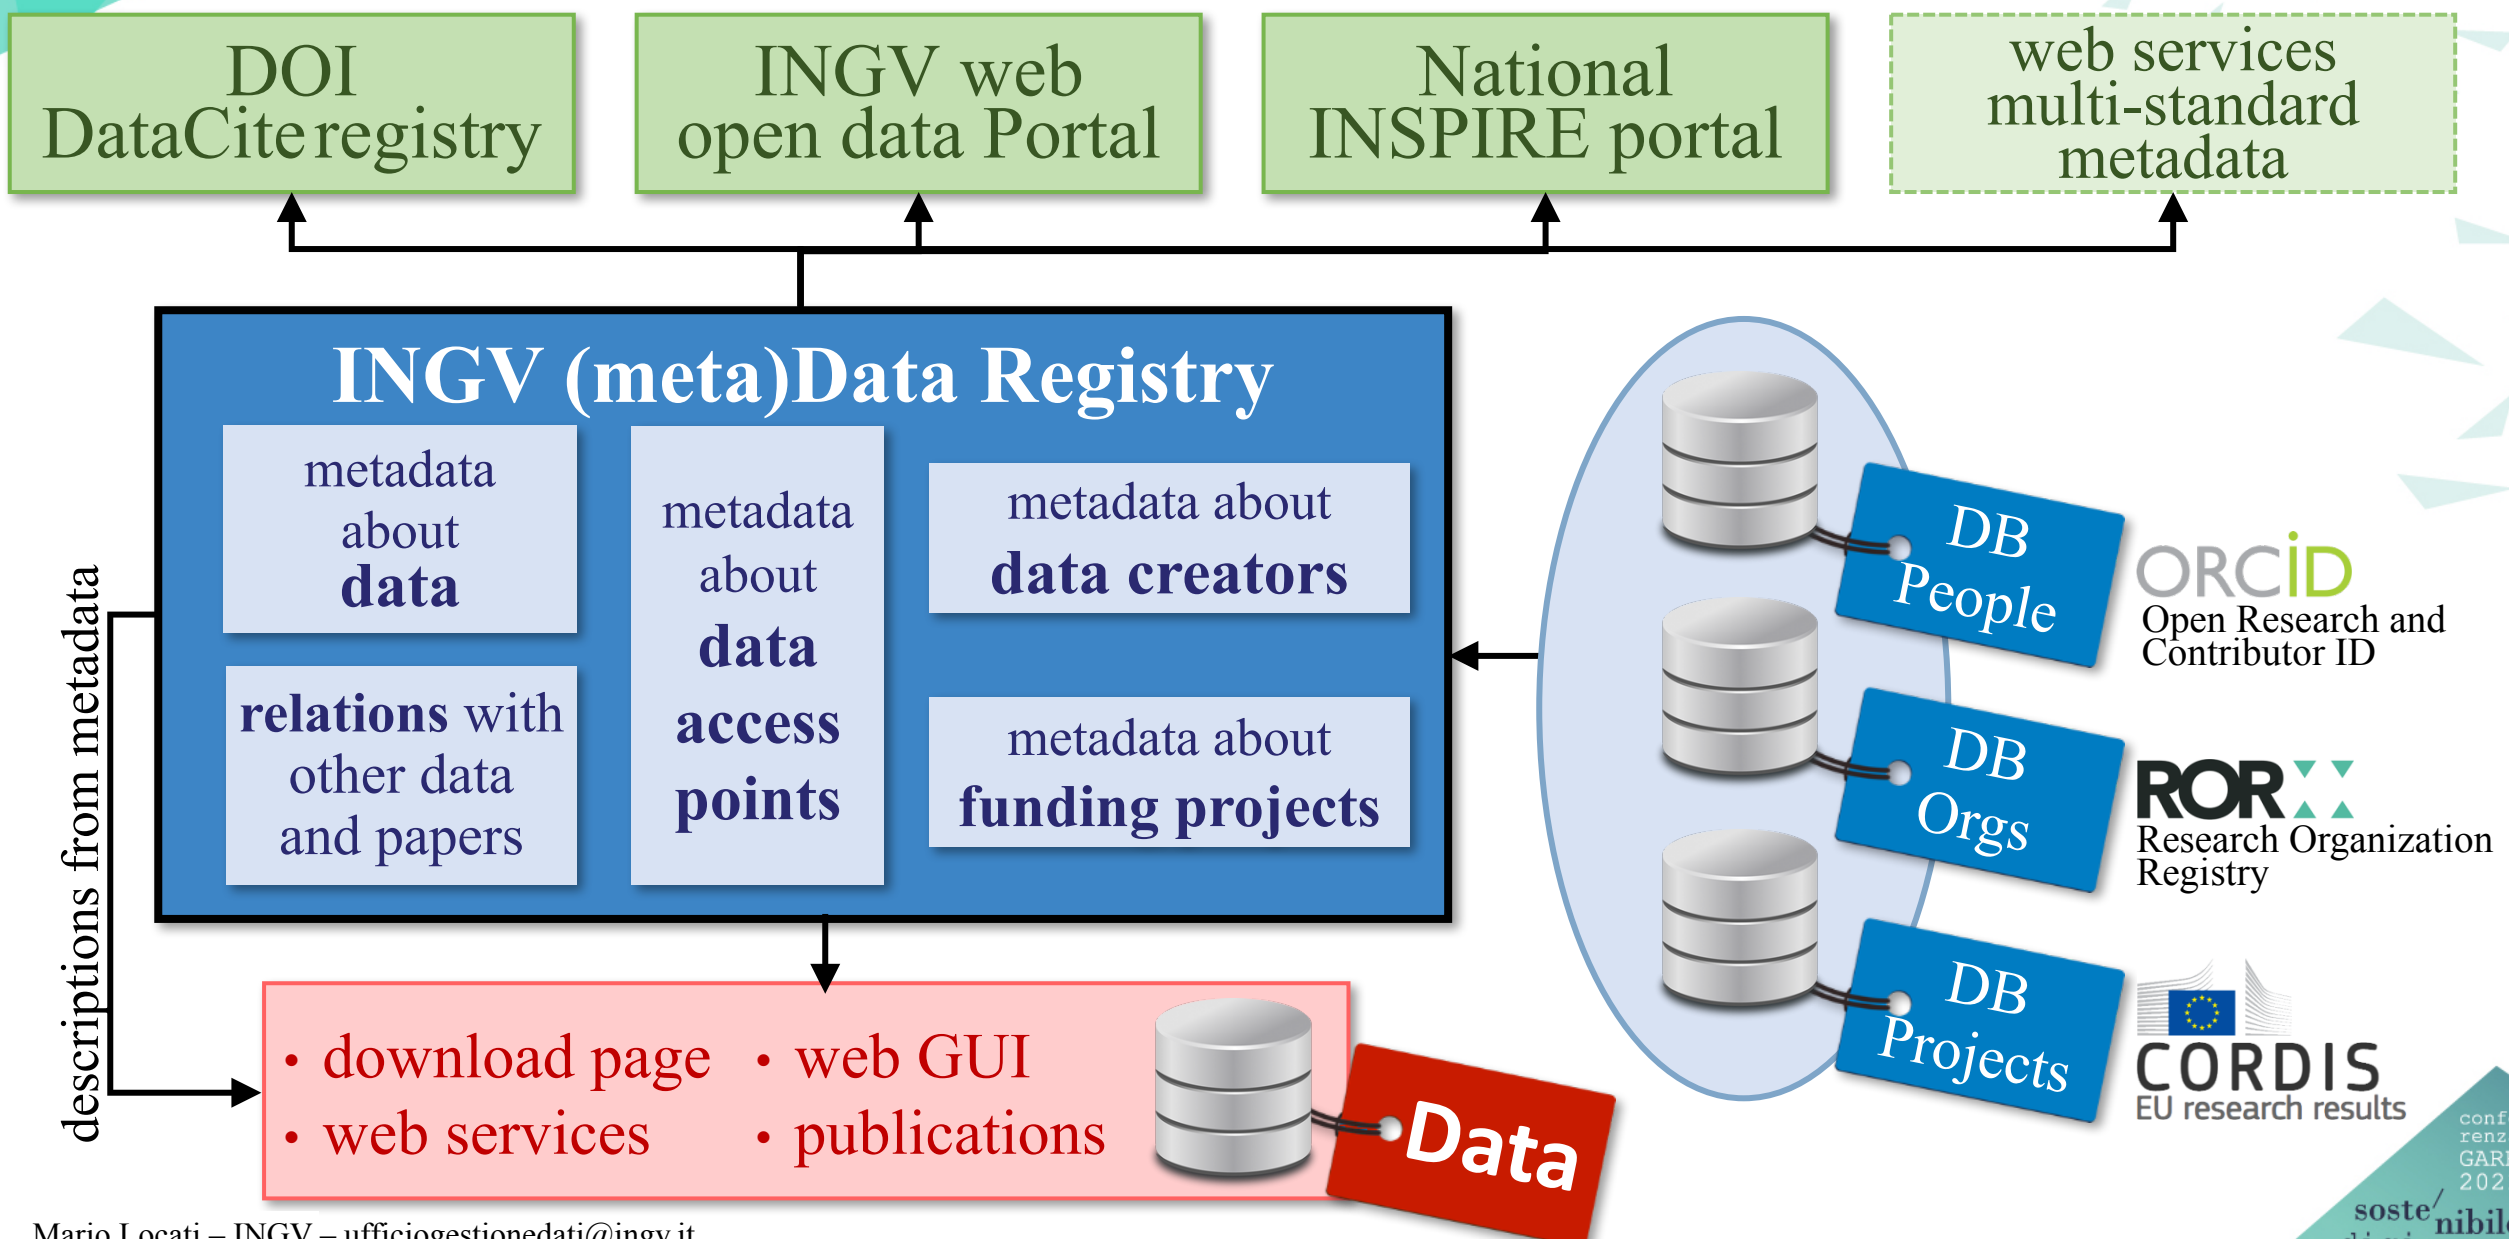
DOI DataCite registry

INGV web open data Portal

National INSPIRE portal

web services multi-standard metadata

INGV (meta)Data Registry

metadata about **data**

metadata about **data access points**

metadata about **data creators**

**relations** with other data and papers

metadata about **funding projects**

descriptions from metadata

• download page
• web services
• web GUI
• publications

Data

DB People

DB Orgs

DB Projects

ORCID
Open Research and Contributor ID

ROR
Research Organization Registry

CORDIS
EU research results

conf renz GARR 202 soste nibil

Mario Locati – INGV – ufficiogestionedati@ingv.it